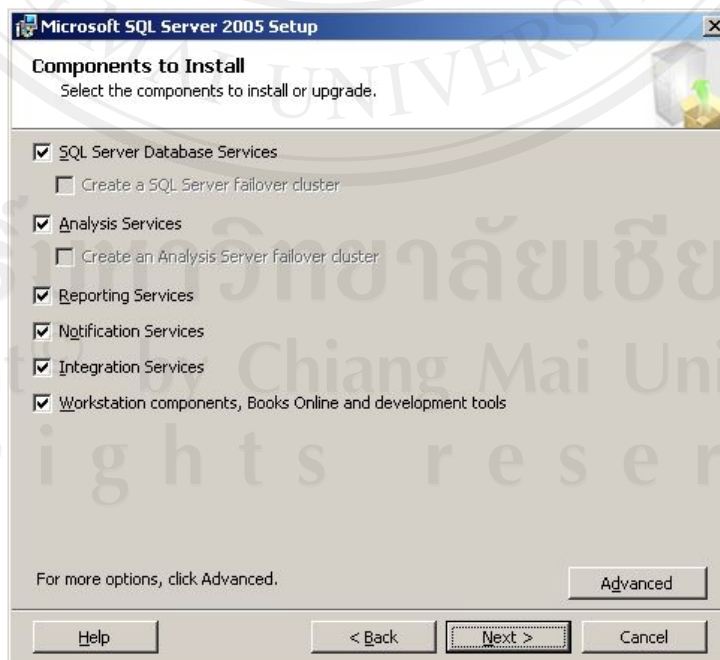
Microsoft SQL Server 2005 Setup

Components to Install
Select the components to install or upgrade.

☑ SQL Server Database Services
☐ Create a SQL Server failover cluster
☑ Analysis Services
☐ Create an Analysis Server failover cluster
☑ Reporting Services
☑ Notification Services
☑ Integration Services
☑ Workstation components, Books Online and development tools

For more options, click Advanced.

Advanced

Help
< Back
Next >
Cancel

UNIVERS
มหาวิทยาลัยเชีย
by Chiang Mai Uni
ghts reserv